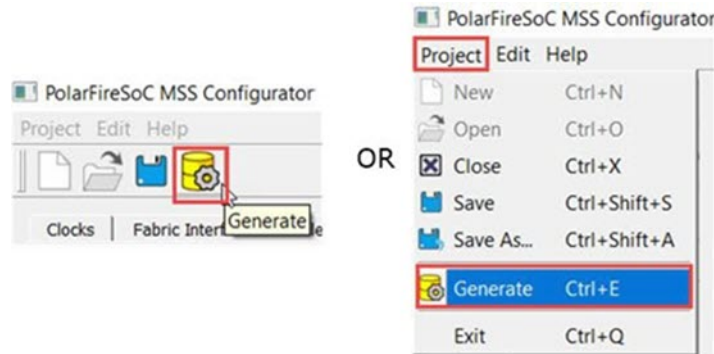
PolarFireSoC MSS Configurator
Project Edit Help
Generate
Clocks | Fabric Inter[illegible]

OR

PolarFireSoC MSS Configurator
Project Edit Help
New Ctrl+N
Open Ctrl+O
Close Ctrl+X
Save Ctrl+Shift+S
Save As... Ctrl+Shift+A
Generate Ctrl+E
Exit Ctrl+Q